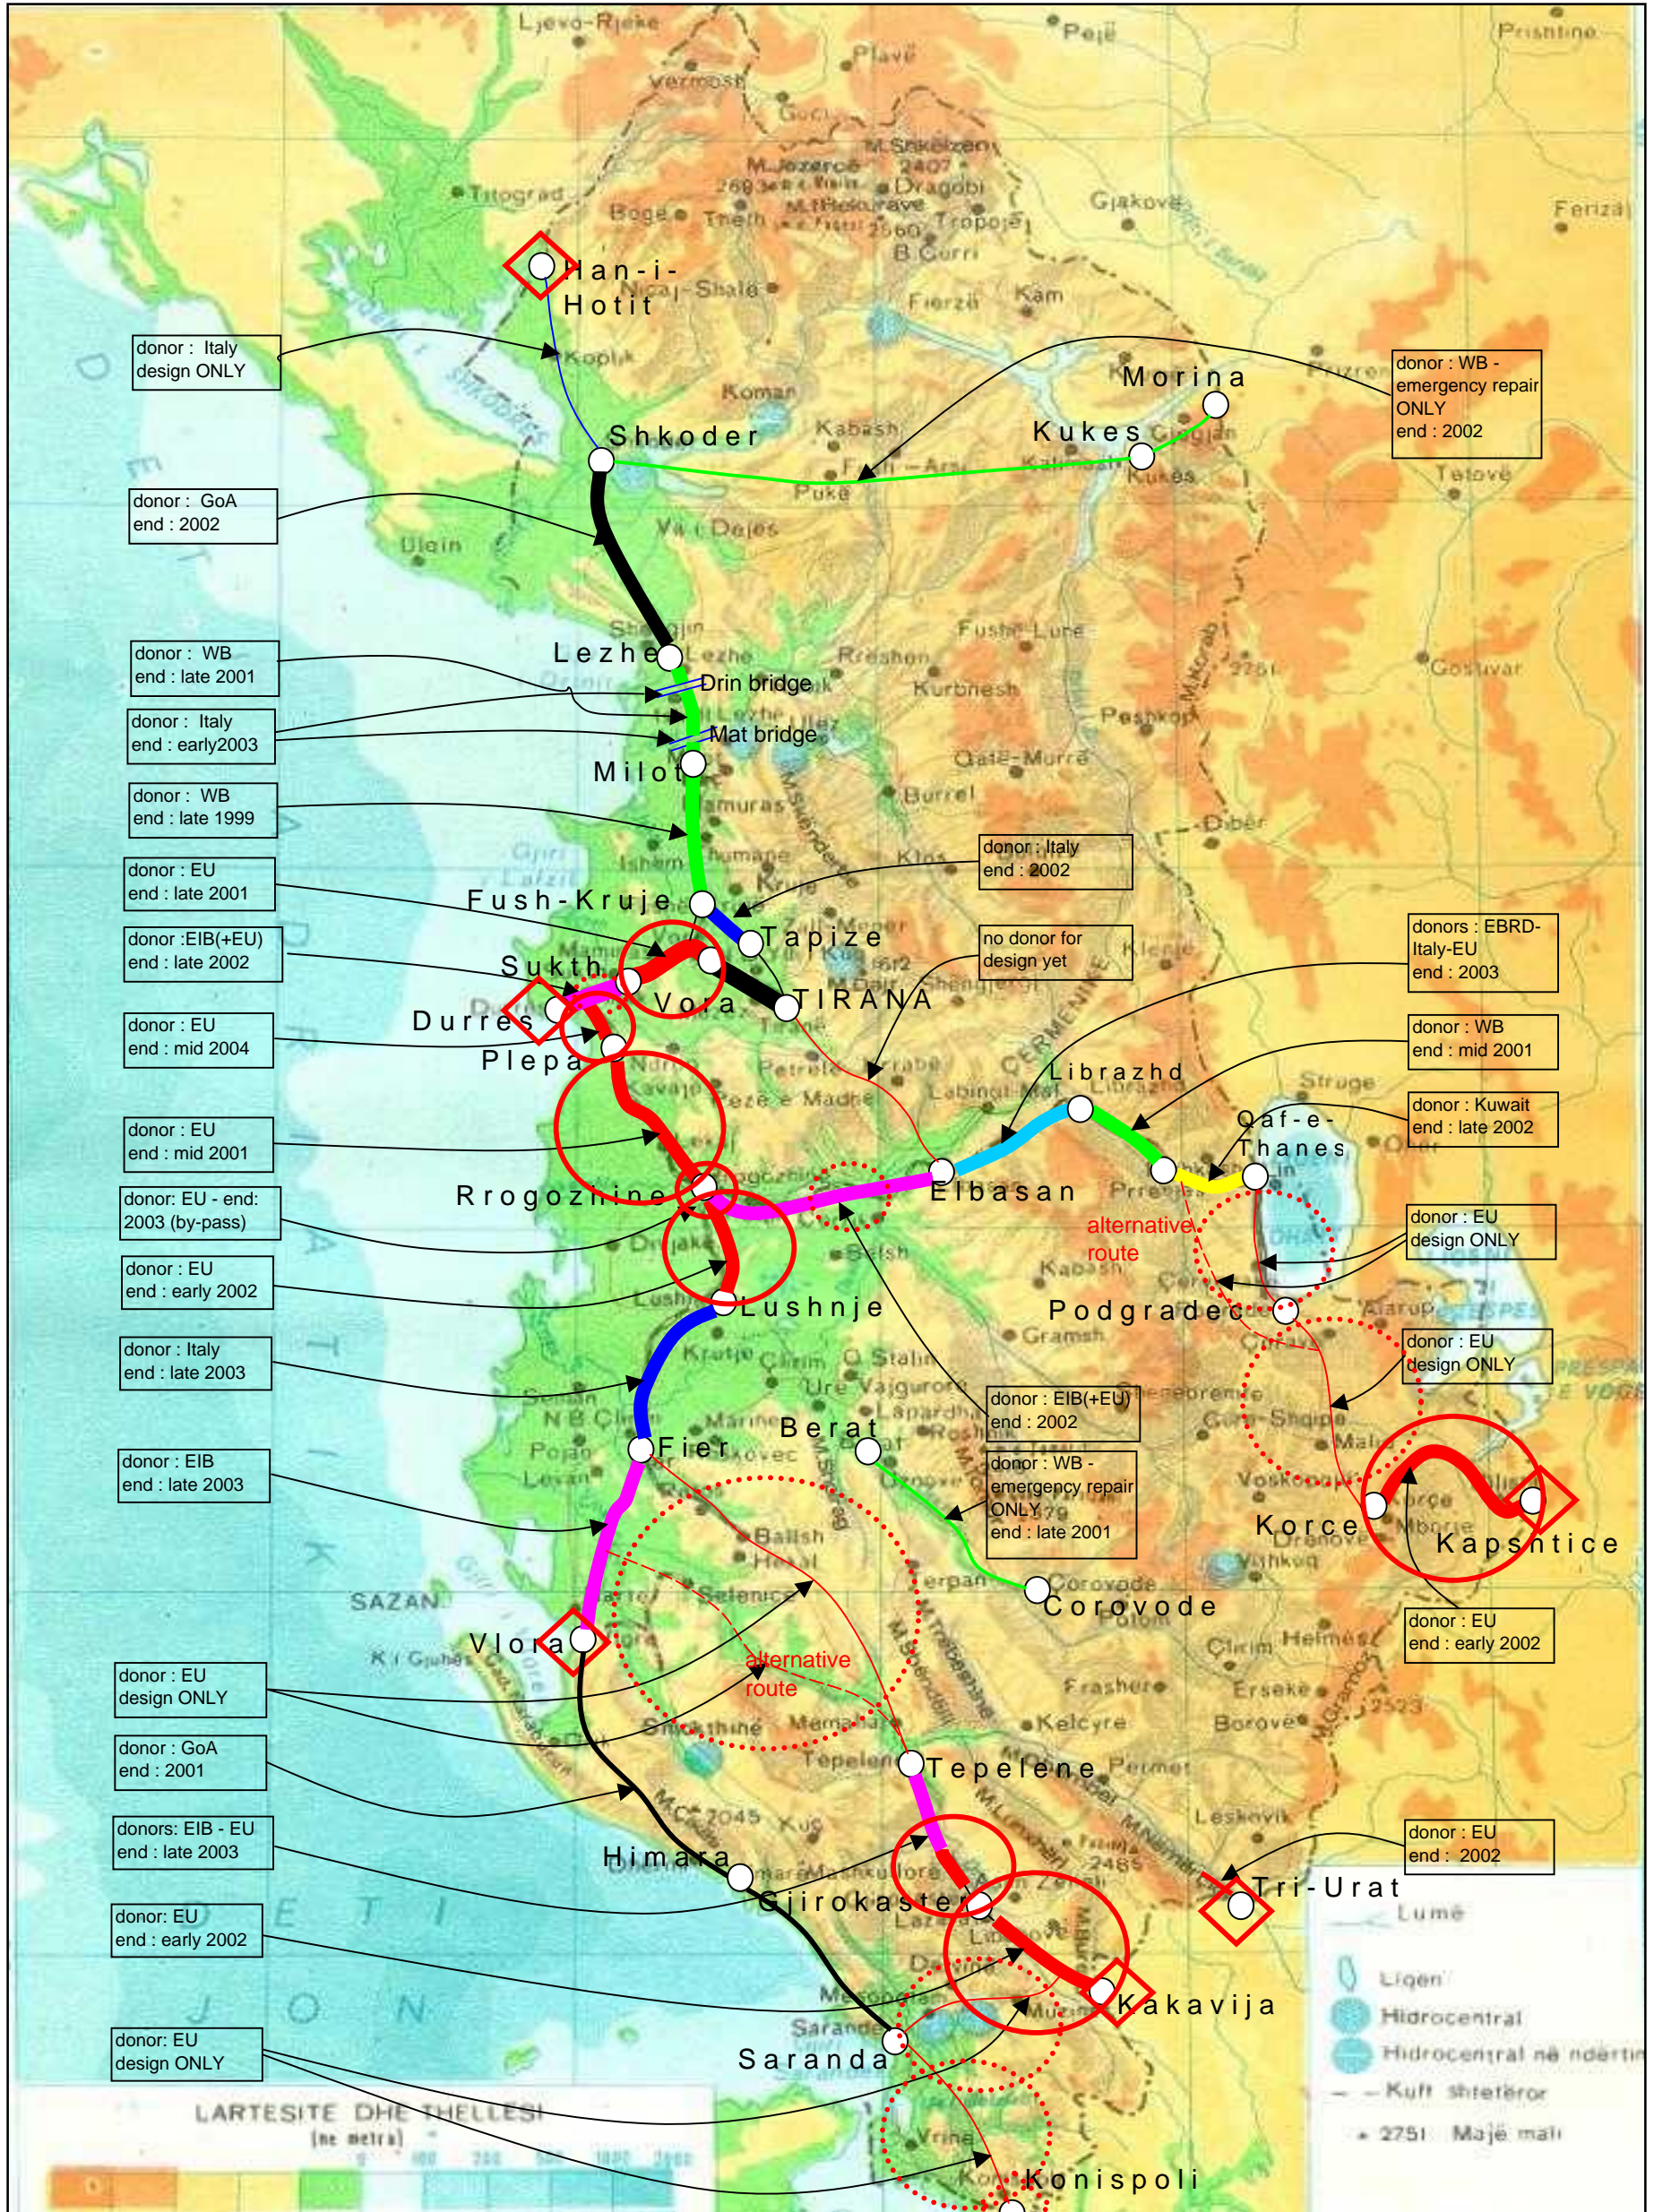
Ljevo-Rjeke
Peje
Plave
Prishtine
Vermosh
Gucia
M.Shkelzen 2407
M.Jezerce 2694
Dragobi
M.Radohime 2560
Tropoje
B.Curri
Gjakove
Titograd
Boge
Theth
Ferizaj
Han-i-Hotit
Nikaj-Shale
Fierze
Kam
Koplik
donor : Italy
design ONLY
donor : WB - emergency repair ONLY
end : 2002
Morina
Koman
Kabash
Kukes
Shkoder
Fushe-Arrez
Puke
Kukes
Tetove
donor : GoA
end : 2002
Vau i Dejes
Ulqin
Lezhe
Rreshen
Fushe-Lure
donor : WB
end : late 2001
Drin bridge
Kurbnesh
Gostivar
donor : Italy
end : early2003
Mat bridge
Peshkopi
Milot
Qafe-Murre
donor : WB
end : late 1999
Burrel
Diber
donor : EU
end : late 2001
Fush-Kruje
donor : Italy
end : 2002
Tapize
no donor for design yet
donor :EIB(+EU)
end : late 2002
Sukth
Vora
TIRANA
donors : EBRD-Italy-EU
end : 2003
Durres
Plepa
donor : EU
end : mid 2004
Librazhd
donor : WB
end : mid 2001
Struga
donor : EU
end : mid 2001
Qaf-e-Thanes
donor : Kuwait
end : late 2002
Rrogozhine
Elbasan
donor: EU - end: 2003 (by-pass)
alternative route
donor : EU
design ONLY
donor : EU
end : early 2002
Lushnje
Podgradec
donor : Italy
end : late 2003
donor : EU
design ONLY
donor : EIB(+EU)
end : 2002
Berat
Fier
donor : EIB
end : late 2003
donor : WB - emergency repair ONLY
end : late 2001
Korce
Kapshtice
SAZAN
Corovode
Vlora
donor : EU
end : early 2002
donor : EU
design ONLY
alternative route
donor : GoA
end : 2001
Tepelene
Permet
donors: EIB - EU
end : late 2003
Himara
donor : EU
end : 2002
Gjirokaster
Tri-Urat
donor: EU
end : early 2002
Lume
Kakavija
Ligen
Hidrocentral
donor: EU
design ONLY
Saranda
Hidrocentral ne ndertim
Kufi shteteror
LARTESITE DHE THELLESI
(ne metra)
2751 Maje mali
Konispoli